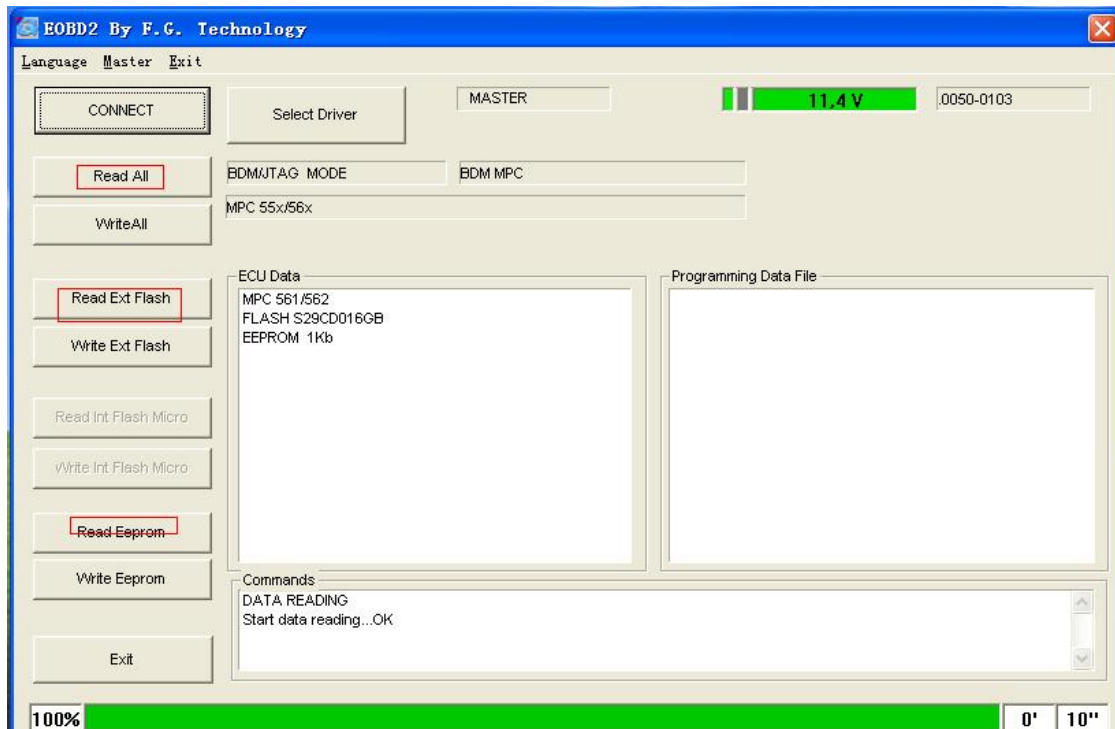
EOBD2 By F.G. Technology

Language Master Exit

CONNECT

Select Driver

MASTER

11,4 V

.0050-0103

Read All

BDM/JTAG MODE

BDM MPC

MPC 55x/56x

WriteAll

ECU Data

MPC 561/562
FLASH S29CD016GB
EEPROM 1Kb

Programming Data File

Read Ext Flash

Write Ext Flash

Read Int Flash Micro

Write Int Flash Micro

Read Eeprom

Write Eeprom

Commands

DATA READING
Start data reading...OK

Exit

100%

0'

10"